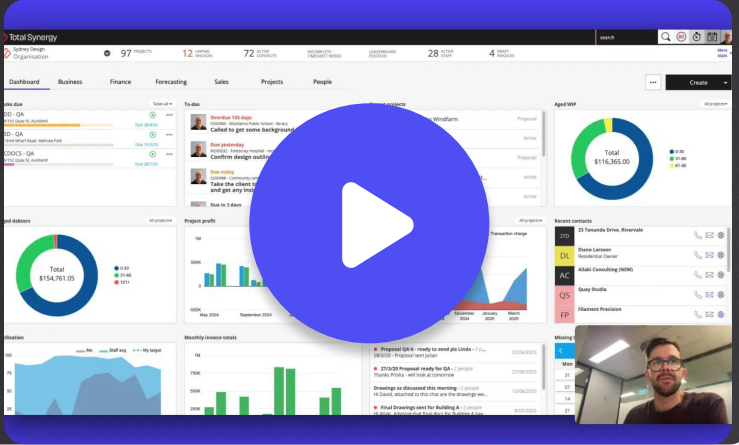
Total Synergy

search

Sydney Design Organisation

97 PROJECTS

12 UNPAID INVOICES

72 ACTIVE CONTACTS

INCOMPLETE TIMESHEET WEEKS

LEADERBOARD POSITION

28 ACTIVE STAFF

4 DRAFT INVOICES

Dashboard

Business

Finance

Forecasting

Sales

Projects

People

Create

asks due

Tasks all

DD – QA

Due 28/4/25

SD – QA

Due 15/5/25

CDOCS – QA

Due 27/4/25

To-dos

Overdue 148 days

Called to get some background

Due yesterday

Confirm design outline

Due today

Take the client t

and get insu

Windfarm

Proposal

Active

Active

Active

Aged WIP

All projects

Total

$116,365.00

0-30

31-60

61-90

ged debtors

All projects

Total

$154,761.05

0-30

31-60

121+

Project profit

1M

500K

0

May 2024

September 2024

All projects

Transaction change

November 2024

January 2025

March 2025

Recent contacts

25 Tamunda Drive, Riverdale

Diane Larsson

Residential Owner

Allaki Consulting (NSW)

Quay Studio

Filament Precision

tilisation

Me

Staff avg

My target

Monthly invoice totals

1M

500K

Proposal QA'd – ready to send pls Linda

Proposal sent Julian

27/3/20 Proposal ready for QA

Thanks Prisha – will look at tomorrow

Drawings as discussed this morning

Hi David, attached to this chat are the drawings we

Final Drawings sent for Building A

Hi Dave, Final drawings sent this morning

22/08/2025

23/08/2025

22/08/2025

22/08/2025

Missing